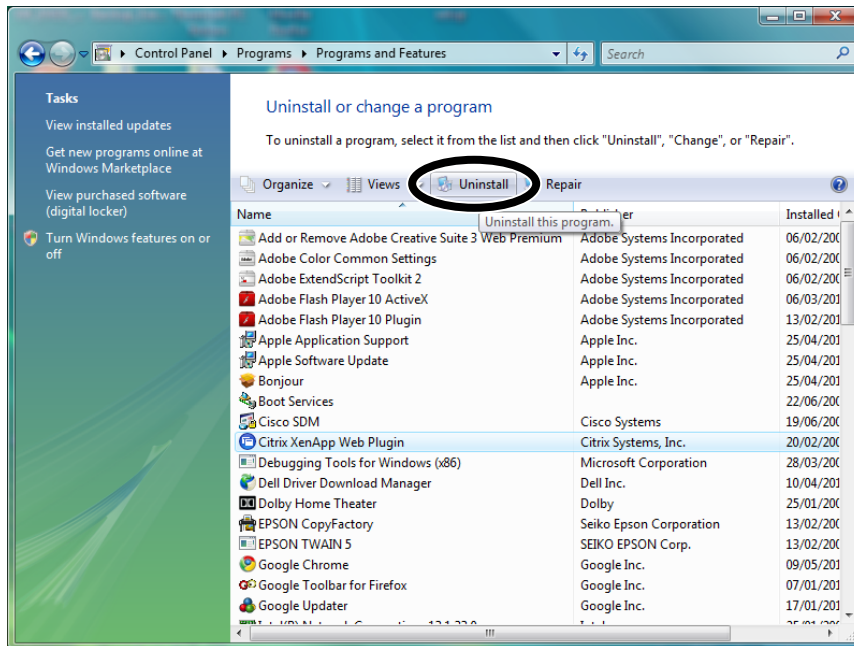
Control Panel ▸ Programs ▸ Programs and Features

Search

Tasks

View installed updates

Get new programs online at Windows Marketplace

View purchased software (digital locker)

Turn Windows features on or off

Uninstall or change a program

To uninstall a program, select it from the list and then click "Uninstall", "Change", or "Repair".

Organize | Views | Uninstall | Repair

Uninstall this program.

| Name | Publisher | Installed O |
|---|---|---|
| Add or Remove Adobe Creative Suite 3 Web Premium | Adobe Systems Incorporated | 06/02/200 |
| Adobe Color Common Settings | Adobe Systems Incorporated | 06/02/200 |
| Adobe ExtendScript Toolkit 2 | Adobe Systems Incorporated | 06/02/200 |
| Adobe Flash Player 10 ActiveX | Adobe Systems Incorporated | 06/03/201 |
| Adobe Flash Player 10 Plugin | Adobe Systems Incorporated | 13/02/201 |
| Apple Application Support | Apple Inc. | 25/04/201 |
| Apple Software Update | Apple Inc. | 25/04/201 |
| Bonjour | Apple Inc. | 25/04/201 |
| Boot Services | | 22/06/200 |
| Cisco SDM | Cisco Systems | 19/06/200 |
| Citrix XenApp Web Plugin | Citrix Systems, Inc. | 20/02/200 |
| Debugging Tools for Windows (x86) | Microsoft Corporation | 28/03/200 |
| Dell Driver Download Manager | Dell Inc. | 10/04/201 |
| Dolby Home Theater | Dolby | 25/01/200 |
| EPSON CopyFactory | Seiko Epson Corporation | 13/02/200 |
| EPSON TWAIN 5 | SEIKO EPSON Corp. | 13/02/200 |
| Google Chrome | Google Inc. | 09/05/201 |
| Google Toolbar for Firefox | Google Inc. | 07/01/201 |
| Google Updater | Google Inc. | 17/01/201 |
| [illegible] | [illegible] | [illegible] |